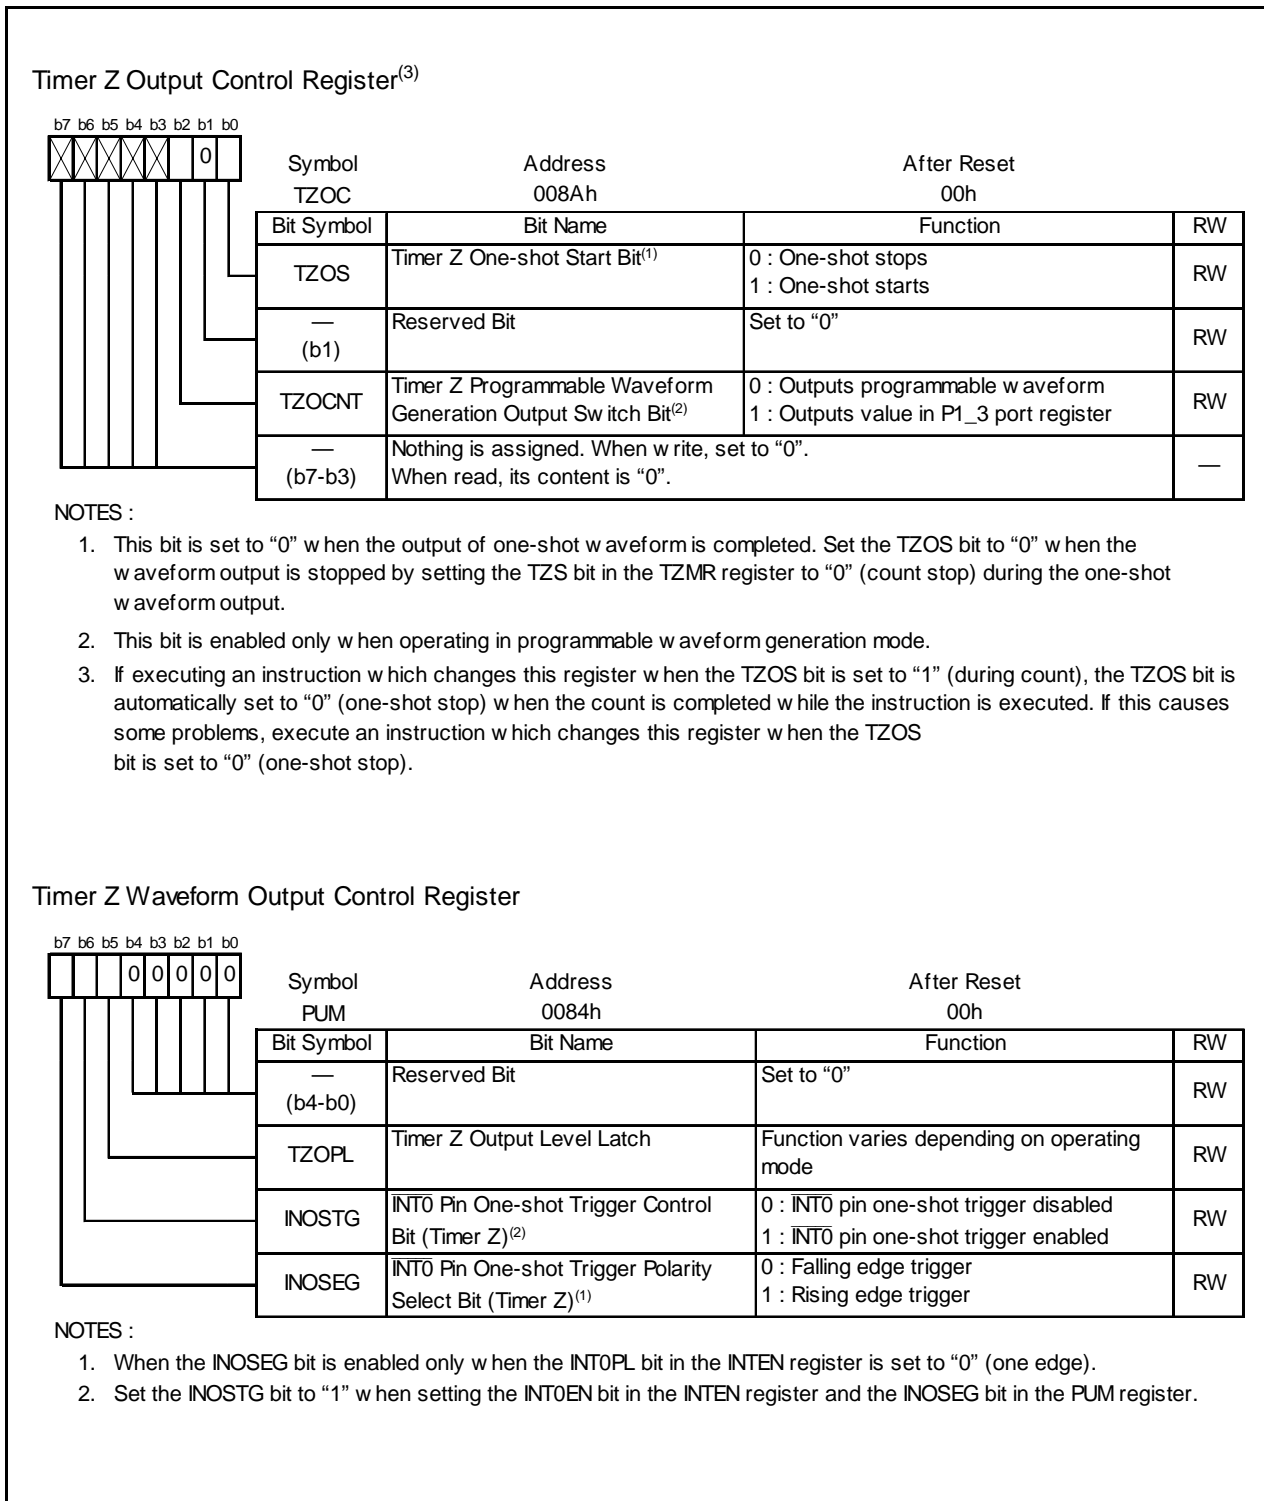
Timer Z Output Control Register$^{(3)}$

b7 b6 b5 b4 b3 b2 b1 b0

0

| Symbol | Address | After Reset |
|---|---|---|
| TZOC | 008Ah | 00h |

| Bit Symbol | Bit Name | Function | RW |
|---|---|---|---|
| TZOS | Timer Z One-shot Start Bit$^{(1)}$ | 0 : One-shot stops 1 : One-shot starts | RW |
| — (b1) | Reserved Bit | Set to “0” | RW |
| TZOCNT | Timer Z Programmable Waveform Generation Output Switch Bit$^{(2)}$ | 0 : Outputs programmable w aveform 1 : Outputs value in P1_3 port register | RW |
| — (b7-b3) | Nothing is assigned. When w rite, set to “0”. When read, its content is “0”. | | — |

NOTES :

1. This bit is set to “0” w hen the output of one-shot w aveform is completed. Set the TZOS bit to “0” w hen the w aveform output is stopped by setting the TZS bit in the TZMR register to “0” (count stop) during the one-shot w aveform output.
2. This bit is enabled only w hen operating in programmable w aveform generation mode.
3. If executing an instruction w hich changes this register w hen the TZOS bit is set to “1” (during count), the TZOS bit is automatically set to “0” (one-shot stop) w hen the count is completed w hile the instruction is executed. If this causes some problems, execute an instruction w hich changes this register w hen the TZOS bit is set to “0” (one-shot stop).

Timer Z Waveform Output Control Register

b7 b6 b5 b4 b3 b2 b1 b0

0 0 0 0 0

| Symbol | Address | After Reset |
|---|---|---|
| PUM | 0084h | 00h |

| Bit Symbol | Bit Name | Function | RW |
|---|---|---|---|
| — (b4-b0) | Reserved Bit | Set to “0” | RW |
| TZOPL | Timer Z Output Level Latch | Function varies depending on operating mode | RW |
| INOSTG | $\overline{INT0}$ Pin One-shot Trigger Control Bit (Timer Z)$^{(2)}$ | 0 : $\overline{INT0}$ pin one-shot trigger disabled 1 : $\overline{INT0}$ pin one-shot trigger enabled | RW |
| INOSEG | $\overline{INT0}$ Pin One-shot Trigger Polarity Select Bit (Timer Z)$^{(1)}$ | 0 : Falling edge trigger 1 : Rising edge trigger | RW |

NOTES :

1. When the INOSEG bit is enabled only w hen the INT0PL bit in the INTEN register is set to “0” (one edge).
2. Set the INOSTG bit to “1” w hen setting the INT0EN bit in the INTEN register and the INOSEG bit in the PUM register.